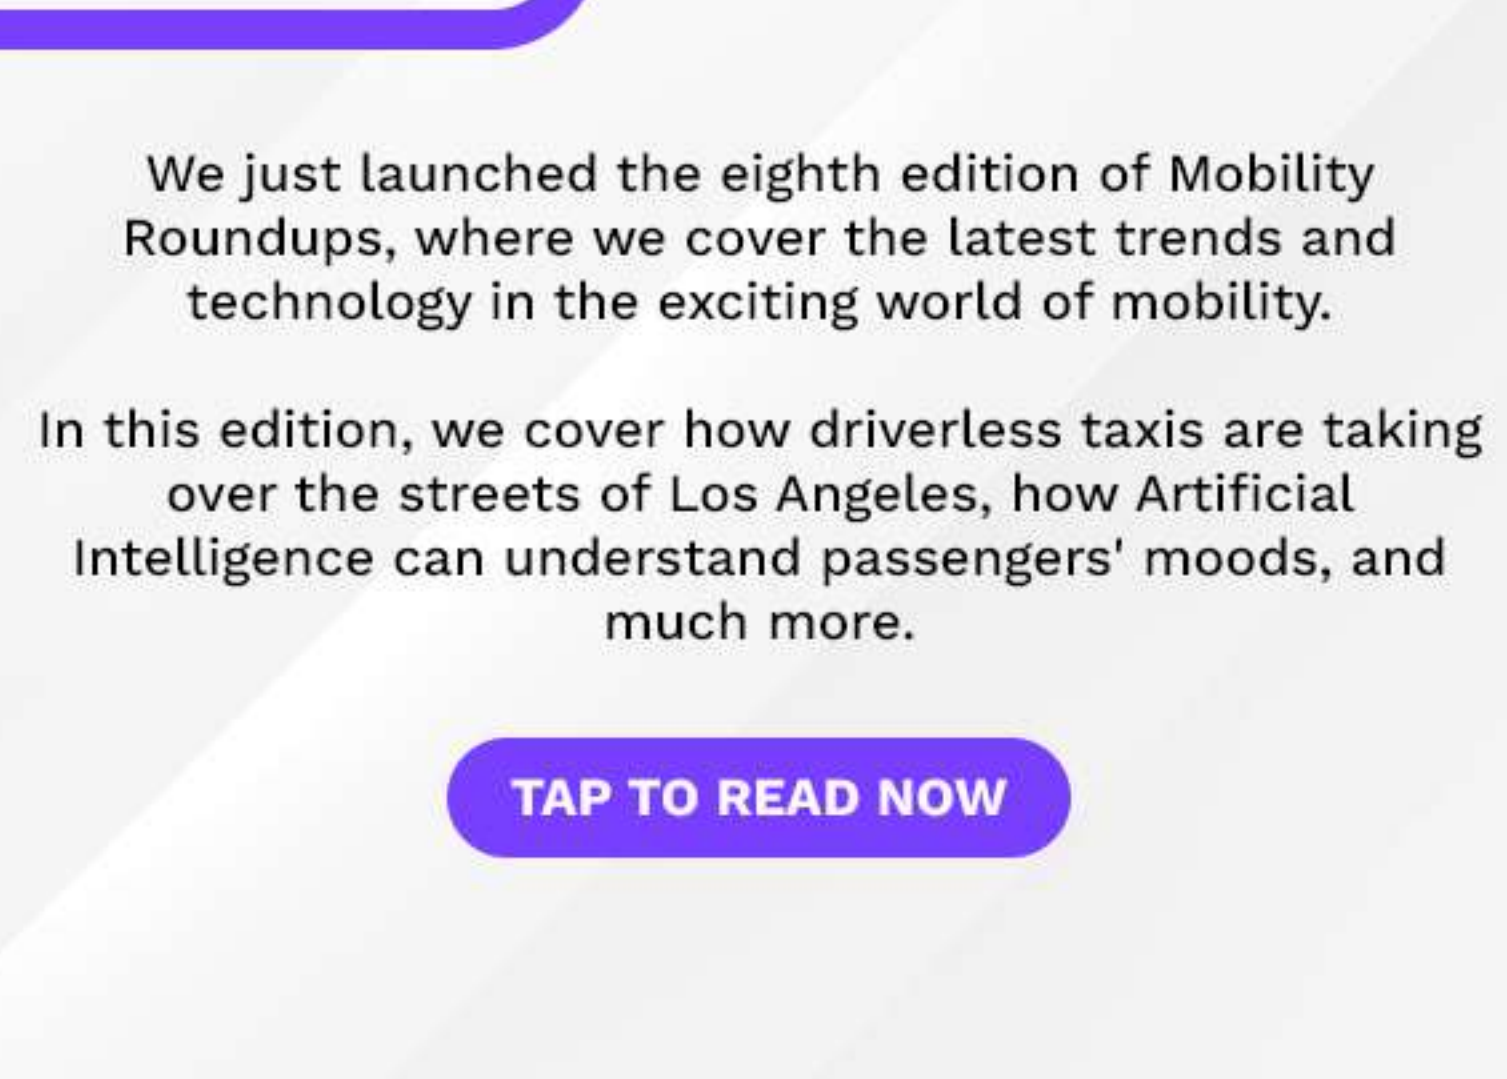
We just launched the eighth edition of Mobility Roundups, where we cover the latest trends and technology in the exciting world of mobility.

In this edition, we cover how driverless taxis are taking over the streets of Los Angeles, how Artificial Intelligence can understand passengers' moods, and much more.

TAP TO READ NOW